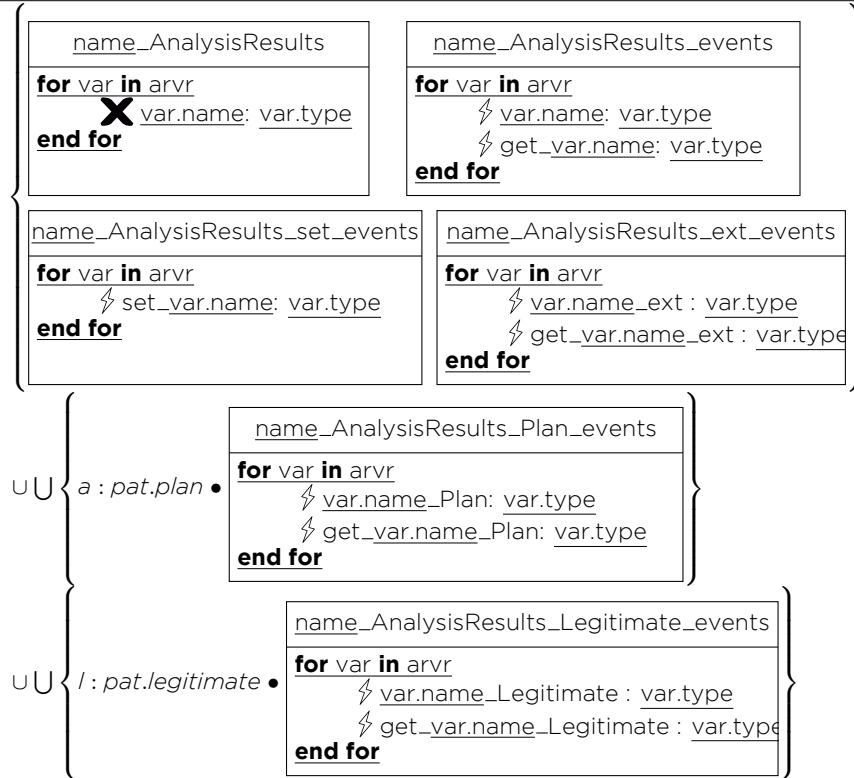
name_AnalysisResults
**for** var **in** arvr
✗ var.name: var.type
**end for**

name_AnalysisResults_events
**for** var **in** arvr
↯ var.name: var.type
↯ get_var.name: var.type
**end for**

name_AnalysisResults_set_events
**for** var **in** arvr
↯ set_var.name: var.type
**end for**

name_AnalysisResults_ext_events
**for** var **in** arvr
↯ var.name_ext : var.type
↯ get_var.name_ext : var.type
**end for**

$\cup \bigcup$ { *a* : *pat.plan* •

name_AnalysisResults_Plan_events
**for** var **in** arvr
↯ var.name_Plan: var.type
↯ get_var.name_Plan: var.type
**end for**
}

$\cup \bigcup$ { *l* : *pat.legitimate* •

name_AnalysisResults_Legitimate_events
**for** var **in** arvr
↯ var.name_Legitimate : var.type
↯ get_var.name_Legitimate : var.type
**end for**
}